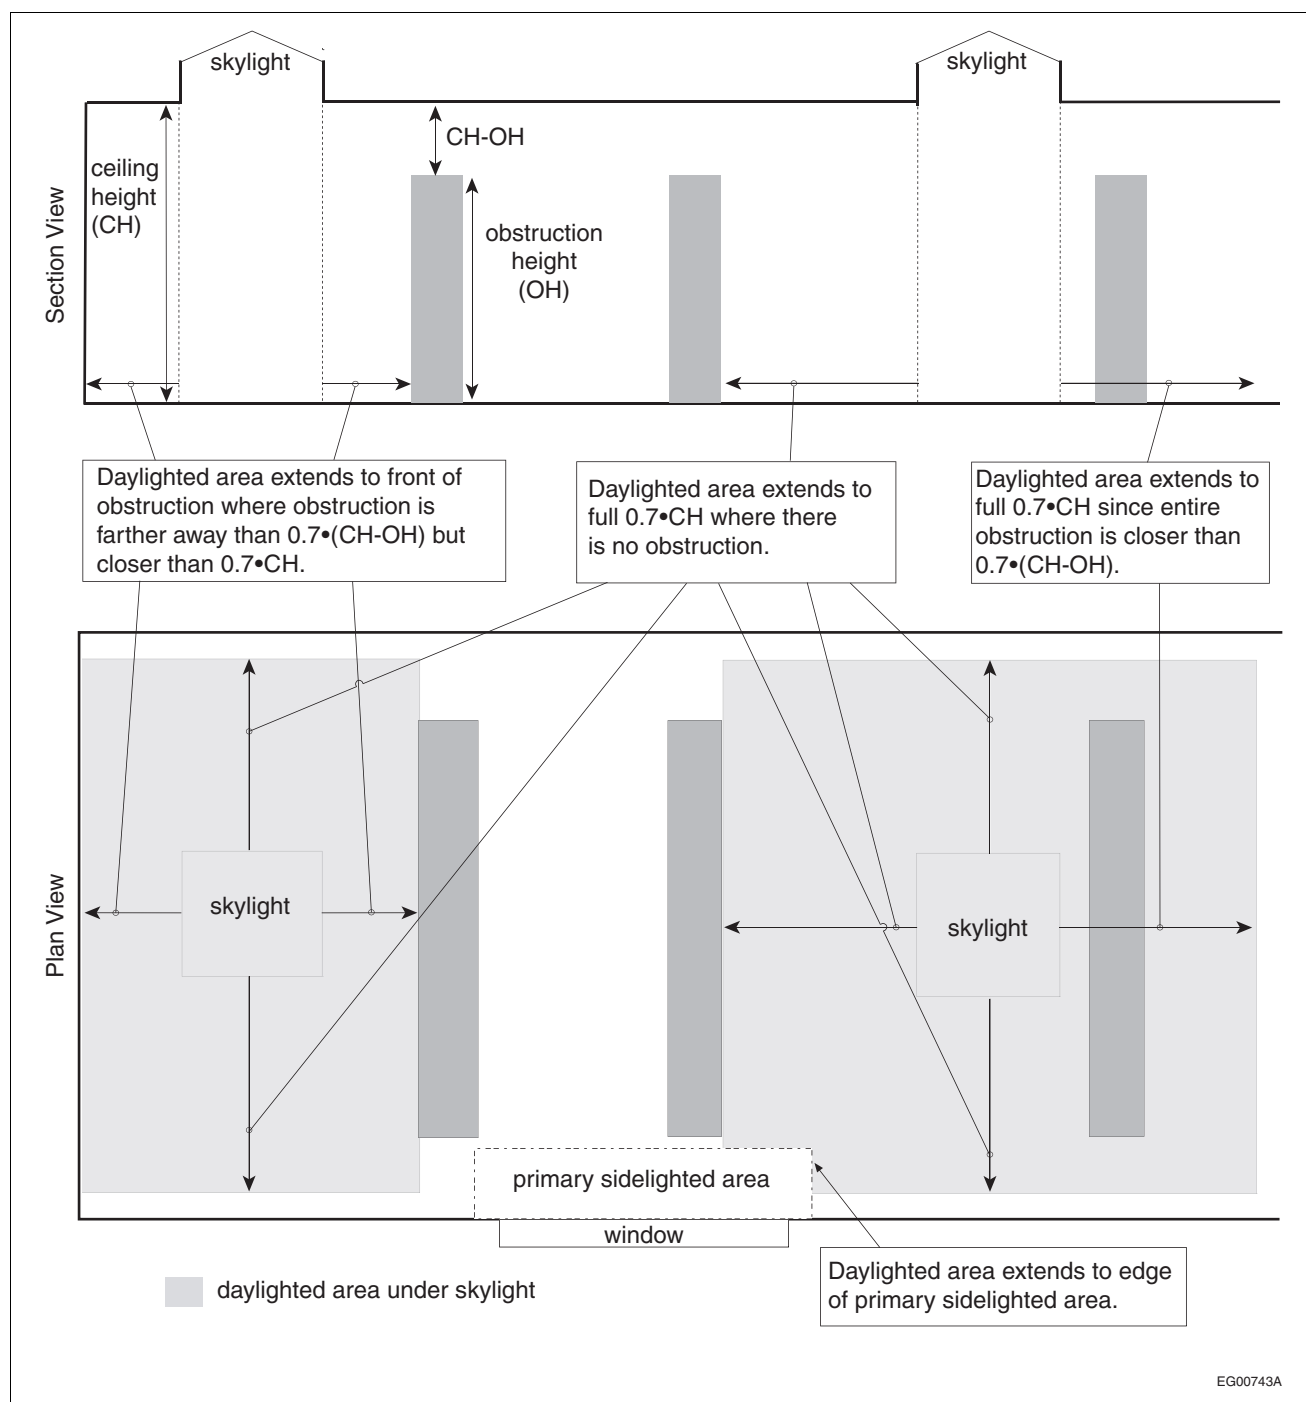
skylight

skylight

CH-OH

ceiling height (CH)

obstruction height (OH)

Section View

Daylighted area extends to front of obstruction where obstruction is farther away than 0.7•(CH-OH) but closer than 0.7•CH.

Daylighted area extends to full 0.7•CH where there is no obstruction.

Daylighted area extends to full 0.7•CH since entire obstruction is closer than 0.7•(CH-OH).

Plan View

skylight

skylight

primary sidelighted area

window

daylighted area under skylight

Daylighted area extends to edge of primary sidelighted area.

EG00743A